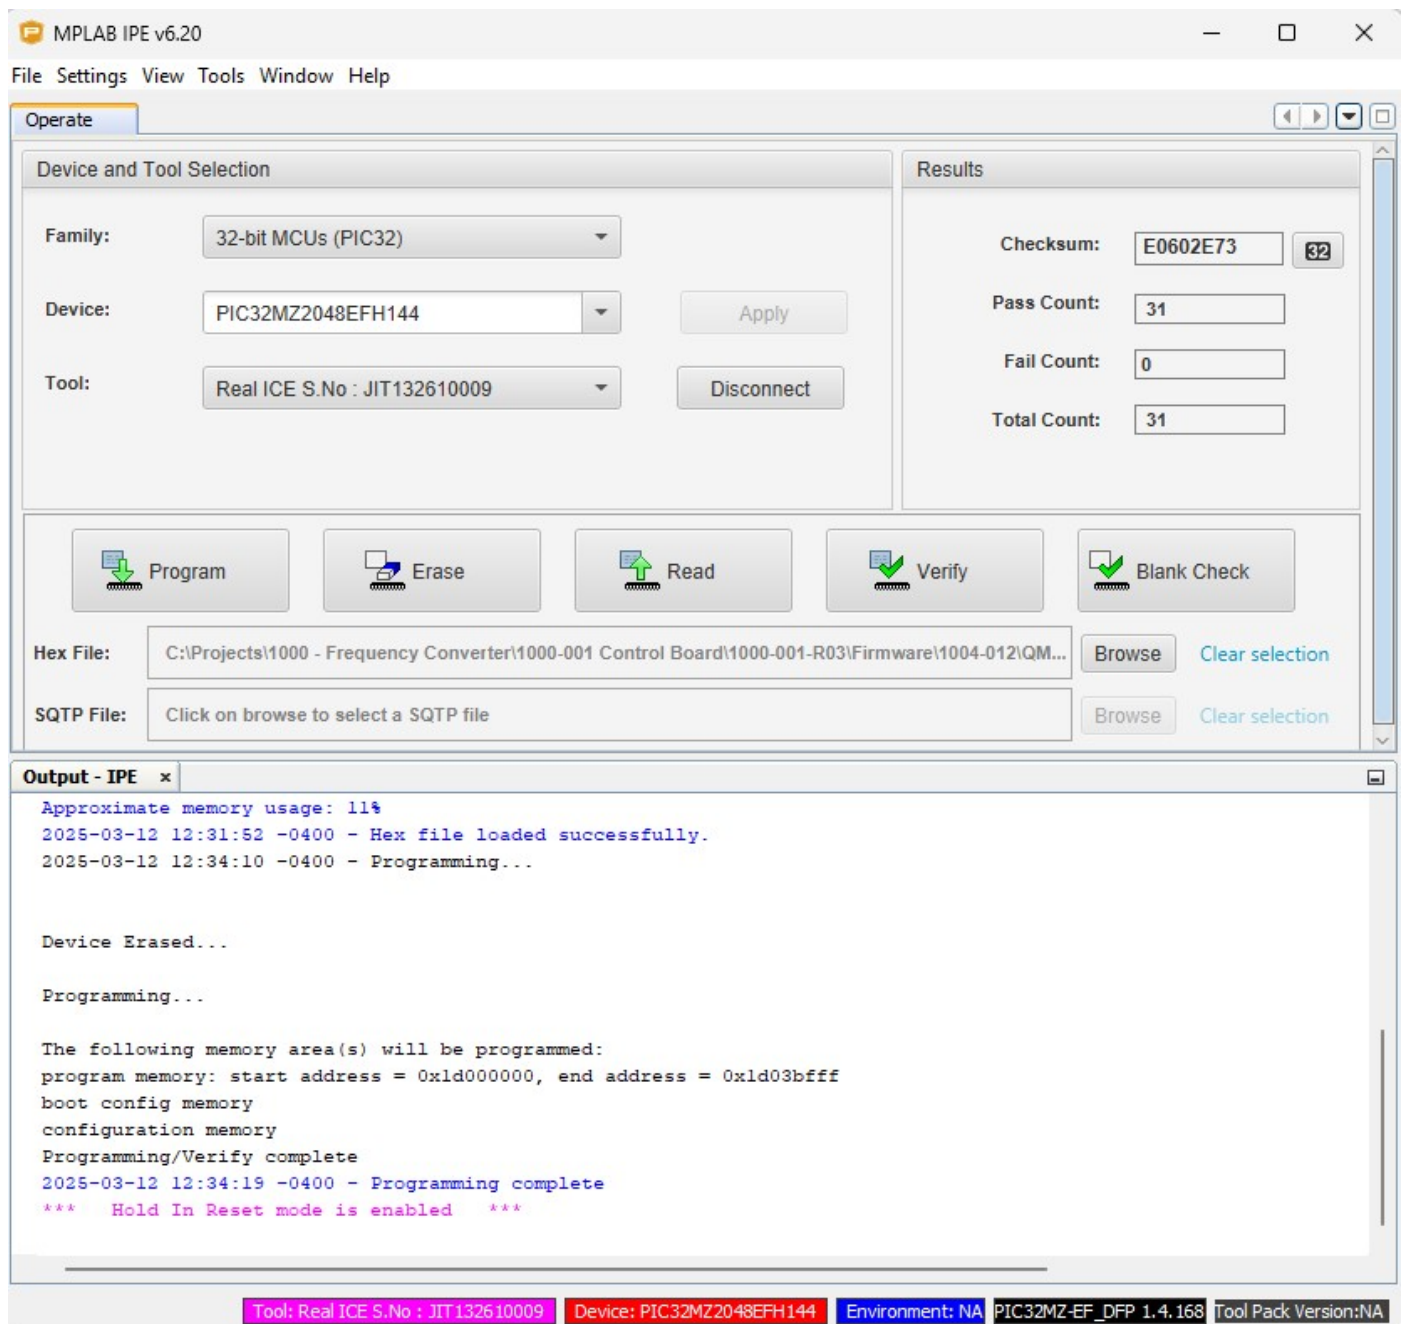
MPLAB IPE v6.20

File Settings View Tools Window Help

Operate

Device and Tool Selection

Family: 32-bit MCUs (PIC32)

Device: PIC32MZ2048EFH144

Apply

Tool: Real ICE S.No : JIT132610009

Disconnect

Results

Checksum: E0602E73

32

Pass Count: 31

Fail Count: 0

Total Count: 31

Program

Erase

Read

Verify

Blank Check

Hex File: C:\Projects\1000 - Frequency Converter\1000-001 Control Board\1000-001-R03\Firmware\1004-012\QM...

Browse

Clear selection

SQTP File: Click on browse to select a SQTP file

Browse

Clear selection

Output - IPE ×

Approximate memory usage: 11%
2025-03-12 12:31:52 -0400 - Hex file loaded successfully.
2025-03-12 12:34:10 -0400 - Programming...

Device Erased...

Programming...

The following memory area(s) will be programmed:
program memory: start address = 0x1d000000, end address = 0x1d03bfff
boot config memory
configuration memory
Programming/Verify complete
2025-03-12 12:34:19 -0400 - Programming complete
*** Hold In Reset mode is enabled ***

Tool: Real ICE S.No : JIT132610009 Device: PIC32MZ2048EFH144 Environment: NA PIC32MZ-EF_DFP 1.4.168 Tool Pack Version:NA